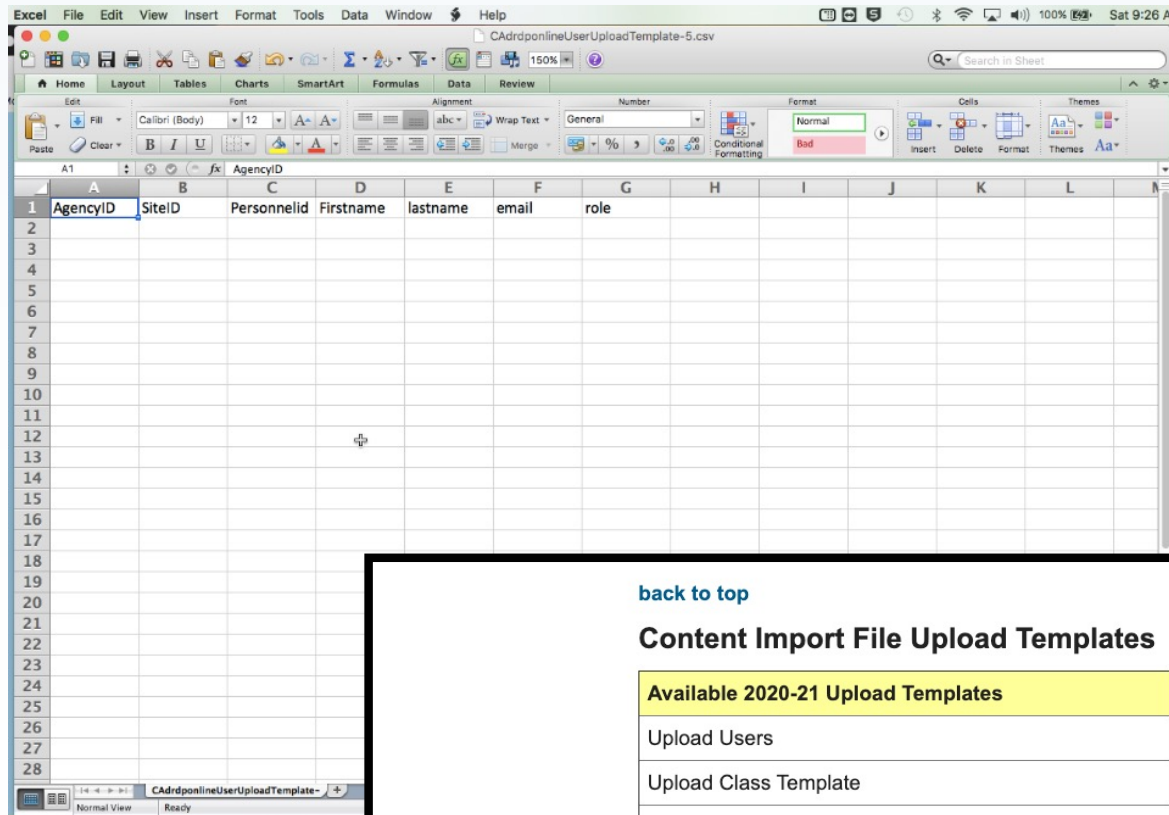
Excel File Edit View Insert Format Tools Data Window Help

100% Sat 9:26 A

CAdrdponlineUserUploadTemplate-5.csv

150%

Search in Sheet

Home Layout Tables Charts SmartArt Formulas Data Review

Edit Font Alignment Number Format Cells Themes

Fill Calibri (Body) 12 abc Wrap Text General Normal

Paste Clear B I U Merge % Conditional Formatting Bad Insert Delete Format Themes Aa

A1 fx AgencyID

| | A | B | C | D | E | F | G | H | I | J | K | L |
|---|---|---|---|---|---|---|---|---|---|---|---|---|
| 1 | AgencyID | SiteID | Personnelid | Firstname | lastname | email | role | | | | | |
| 2 | | | | | | | | | | | | |
| 3 | | | | | | | | | | | | |
| 4 | | | | | | | | | | | | |
| 5 | | | | | | | | | | | | |
| 6 | | | | | | | | | | | | |
| 7 | | | | | | | | | | | | |
| 8 | | | | | | | | | | | | |
| 9 | | | | | | | | | | | | |
| 10 | | | | | | | | | | | | |
| 11 | | | | | | | | | | | | |
| 12 | | | | | | | | | | | | |
| 13 | | | | | | | | | | | | |
| 14 | | | | | | | | | | | | |
| 15 | | | | | | | | | | | | |
| 16 | | | | | | | | | | | | |
| 17 | | | | | | | | | | | | |
| 18 | | | | | | | | | | | | |
| 19 | | | | | | | | | | | | |
| 20 | | | | | | | | | | | | |
| 21 | | | | | | | | | | | | |
| 22 | | | | | | | | | | | | |
| 23 | | | | | | | | | | | | |
| 24 | | | | | | | | | | | | |
| 25 | | | | | | | | | | | | |
| 26 | | | | | | | | | | | | |
| 27 | | | | | | | | | | | | |
| 28 | | | | | | | | | | | | |

CAdrdponlineUserUploadTemplate-

Normal View Ready

back to top

Content Import File Upload Templates

Available 2020-21 Upload Templates

Upload Users

Upload Class Template